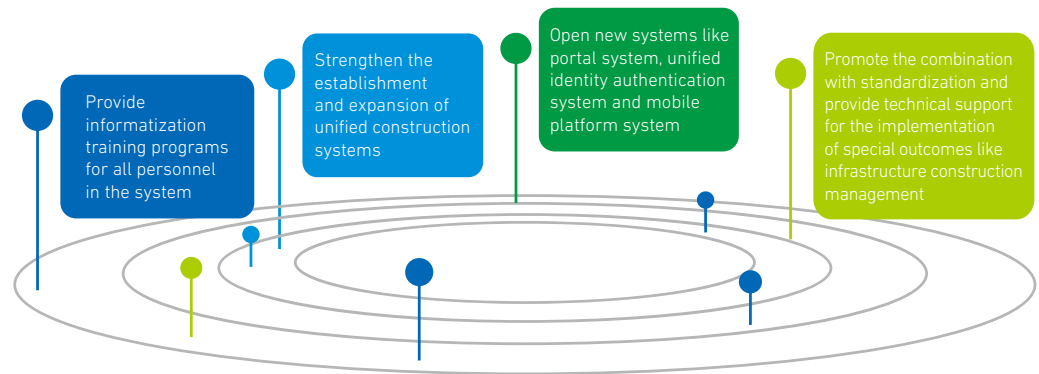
Provide informatization training programs for all personnel in the system

Strengthen the establishment and expansion of unified construction systems

Open new systems like portal system, unified identity authentication system and mobile platform system

Promote the combination with standardization and provide technical support for the implementation of special outcomes like infrastructure construction management